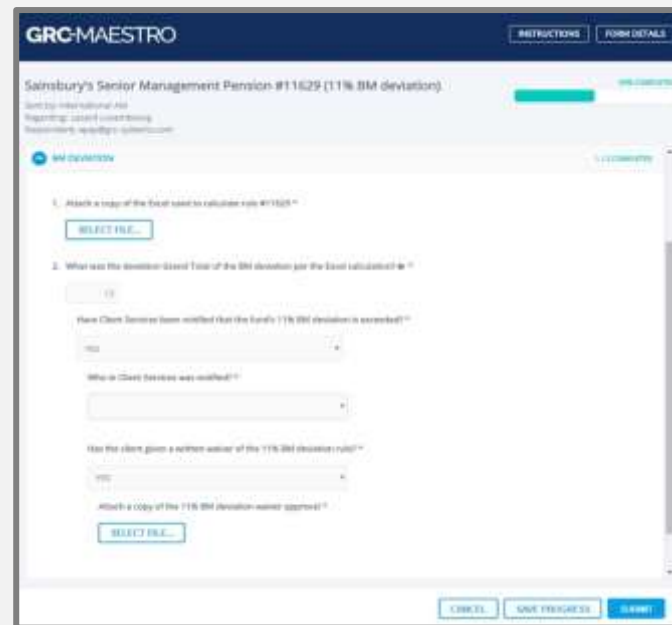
GRC-MAESTRO

INSTRUCTIONS FORM DETAILS

Sainsbury's Senior Management Pension #11629 (11% BM deviation)

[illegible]
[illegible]
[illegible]

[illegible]

BM DEVIATION

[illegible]

1. Attach a copy of the Excel used to calculate rule #11629 *

SELECT FILE...

2. What was the deviation Grand Total of the BM deviation per the Excel calculation? %*

13

Have Client Services been notified that the fund's 11% BM deviation is exceeded? *

YES

Who in Client Services was notified? *

Has the client given a written waiver of the 11% BM deviation rule? *

YES

Attach a copy of the 11% BM deviation waiver approval *

SELECT FILE...

CANCEL SAVE PROGRESS SUBMIT